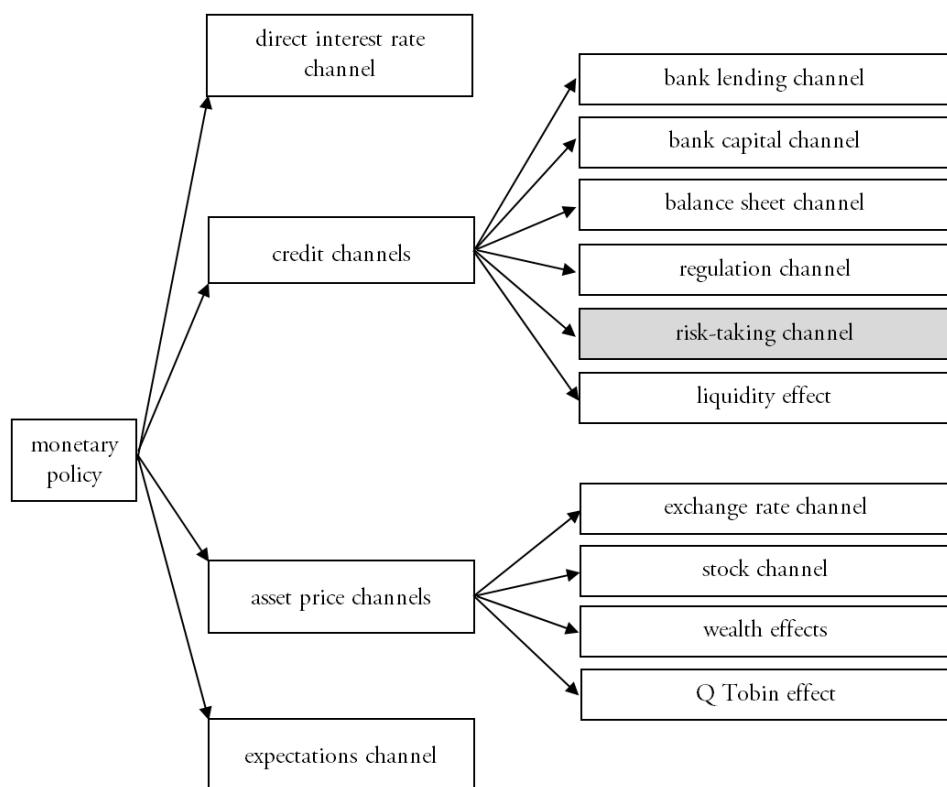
monetary policy

direct interest rate channel

credit channels

bank lending channel

bank capital channel

balance sheet channel

regulation channel

risk-taking channel

liquidity effect

asset price channels

exchange rate channel

stock channel

wealth effects

Q Tobin effect

expectations channel